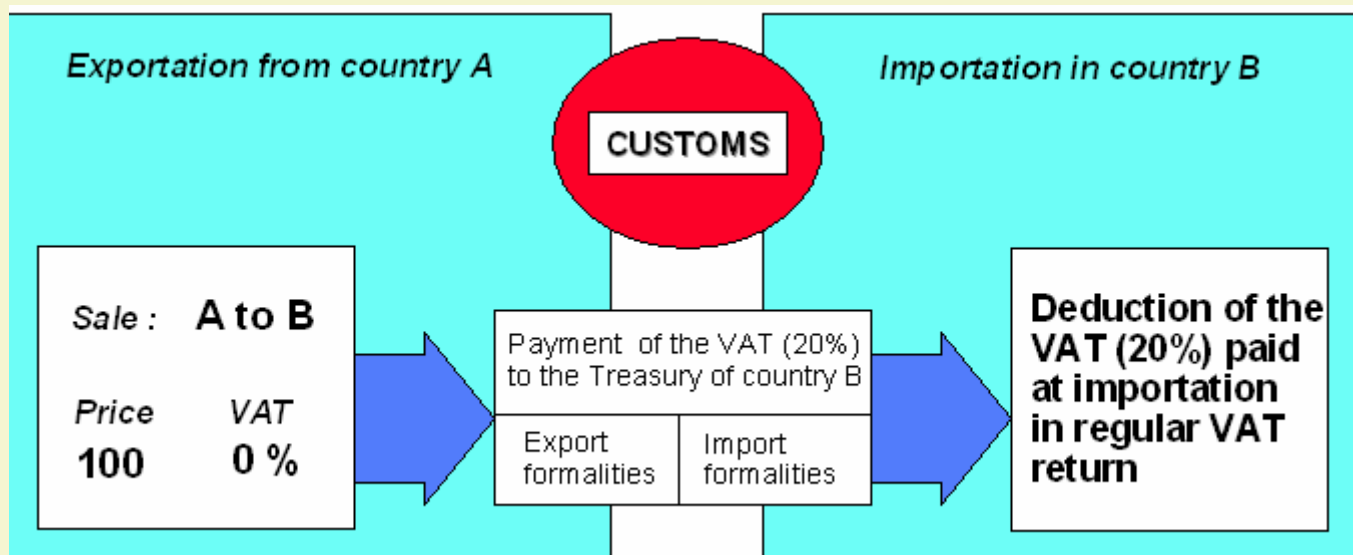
Exportation from country A

CUSTOMS

Importation in country B

Sale : A to B

Price 100

VAT 0 %

Payment of the VAT (20%) to the Treasury of country B

Export formalities

Import formalities

Deduction of the VAT (20%) paid at importation in regular VAT return